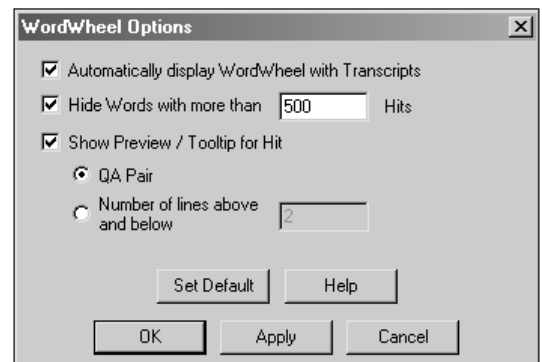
WordWheel Options

Automatically display WordWheel with Transcripts

Hide Words with more than 500 Hits

Show Preview / Tooltip for Hit

QA Pair

Number of lines above and below 2

Set Default

Help

OK

Apply

Cancel